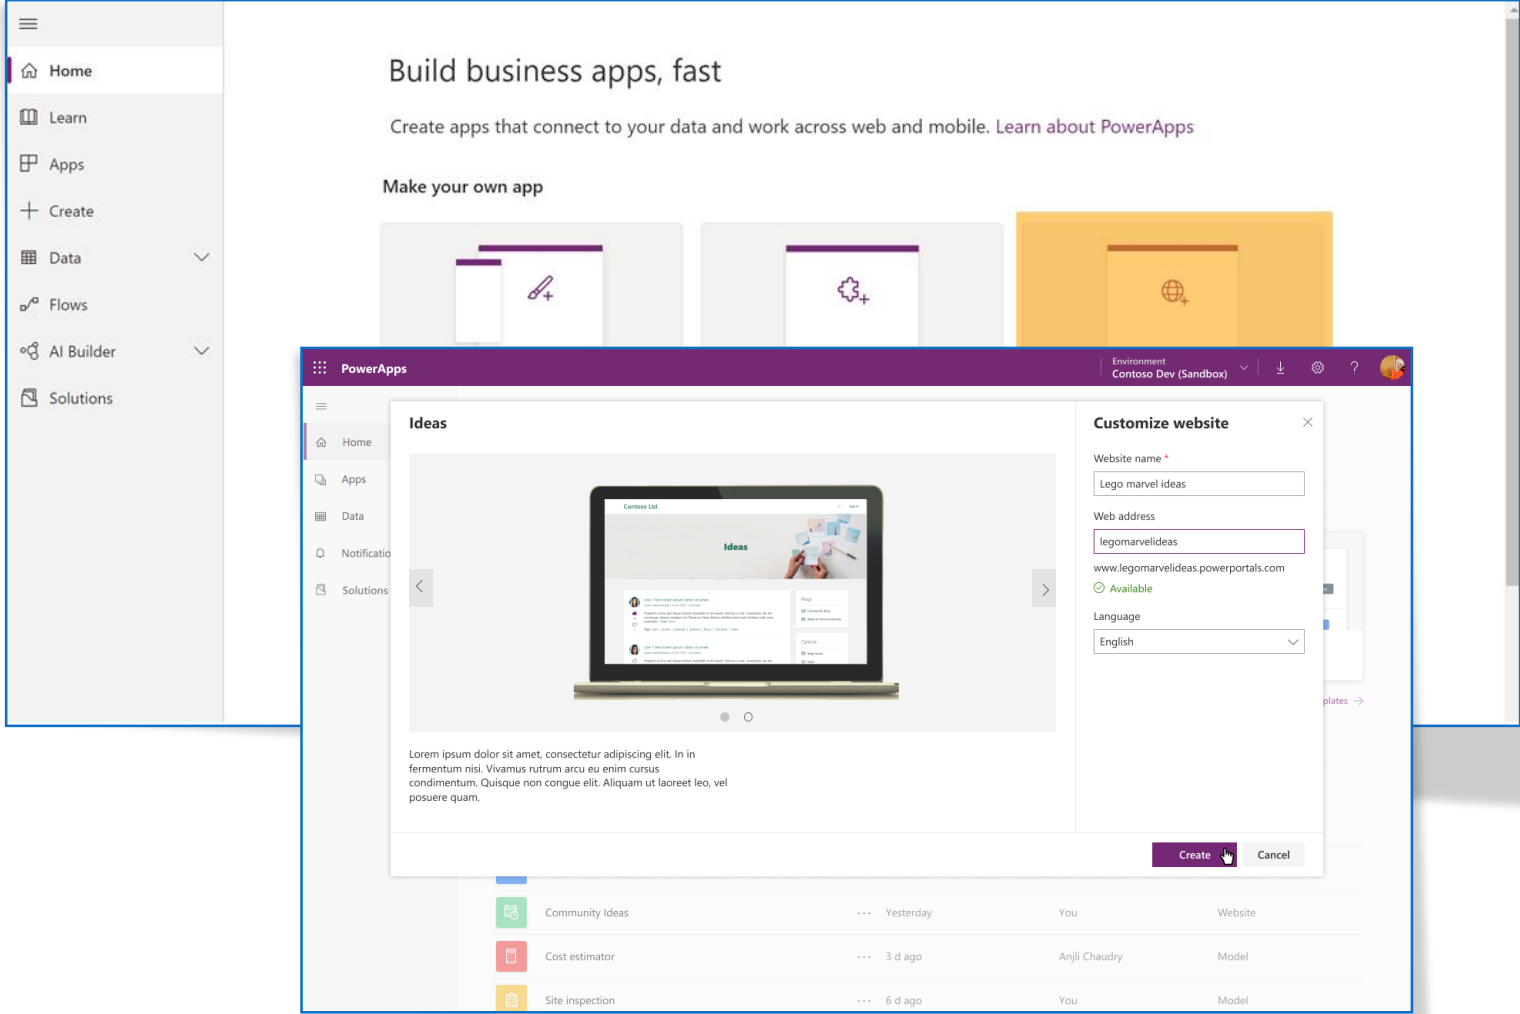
Home
Learn
Apps
Create
Data
Flows
AI Builder
Solutions

Build business apps, fast

Create apps that connect to your data and work across web and mobile. Learn about PowerApps

Make your own app

PowerApps

Environment
Contoso Dev (Sandbox)

Home
Apps
Data
Notificatio
Solutions

Ideas

Contoso Ltd.

Ideas

Lorem ipsum dolor sit amet, consectetur adipiscing elit. In in fermentum nisi. Vivamus rutrum arcu eu enim cursus condimentum. Quisque non congue elit. Aliquam ut laoreet leo, vel posuere quam.

Customize website

Website name *

Lego marvel ideas

Web address

legomarvelideas

www.legomarvelideas.powerportals.com

Available

Language

English

plates →

Create

Cancel

| Community Ideas | ... | Yesterday | You | Website |
|---|---|---|---|---|
| Cost estimator | ... | 3 d ago | Anjli Chaudry | Model |
| Site inspection | ... | 6 d ago | You | Model |